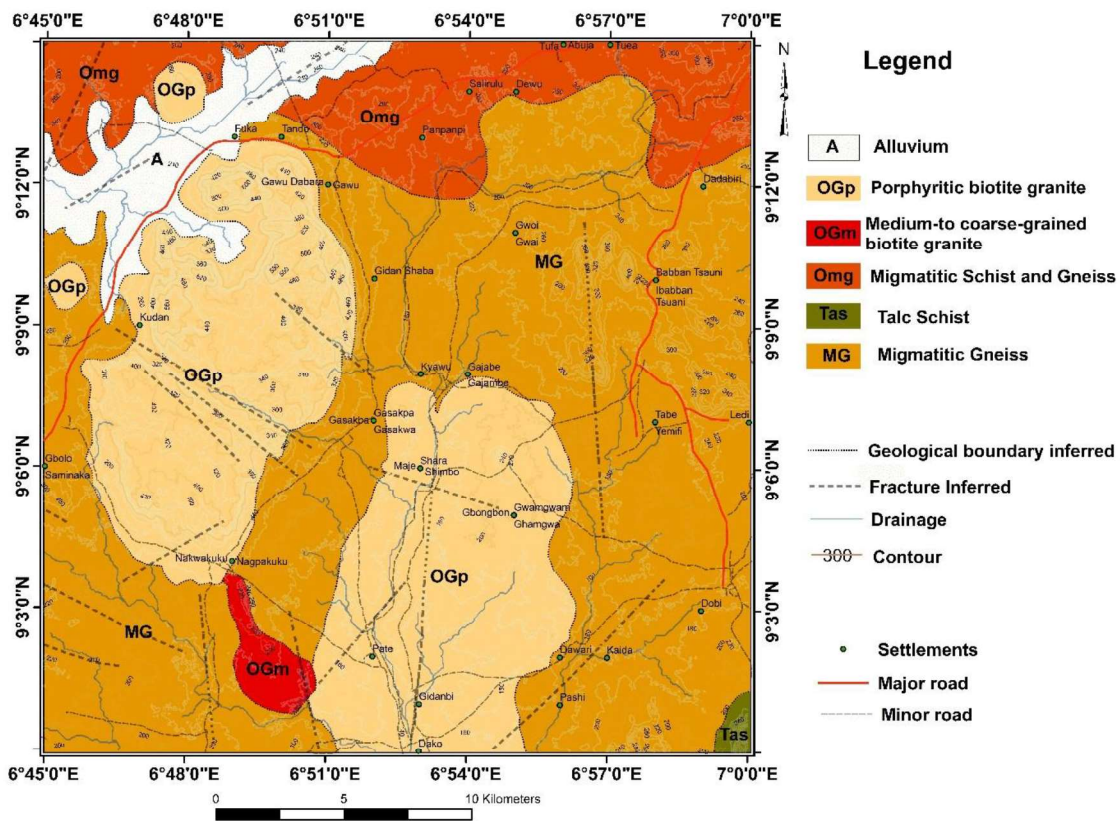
6°45'0"E 6°48'0"E 6°51'0"E 6°54'0"E 6°57'0"E 7°0'0"E

N

Legend

A Alluvium

OGp Porphyritic biotite granite

OGm Medium-to coarse-grained biotite granite

Omg Migmatitic Schist and Gneiss

Tas Talc Schist

MG Migmatitic Gneiss

Geological boundary inferred

Fracture Inferred

Drainage

300 Contour

Settlements

Major road

Minor road

9°12'0"N
9°9'0"N
9°6'0"N
9°3'0"N

Omg
OGp
A
Omg
OGp
MG
OGp
OGp
MG
OGm
Tas

Tufa Abuja Tuea
Sairulu Dewu
Fuka Tando
Panpanpi
Gawu Dabara Gawu
Dadabiri
Gwol
Gwai
Gidan Shaba
Babban Tsauni
Ibabban Tsuani
Kudan
Kyawu Gajabe
Gajambe
Gasakpa
Gasakpa
Gasakwa
Tabe
Yemifi
Ledi
Gbolo
Saminaka
Maje Shara
Shimbo
Gwamgwami
Gbongbon
Ghamgwa
Nakwakuku Nagpakuku
Dobi
Pate
Dawari Kaida
Pashi
Gidanbi
Dako

6°45'0"E 6°48'0"E 6°51'0"E 6°54'0"E 6°57'0"E 7°0'0"E

0 5 10 Kilometers